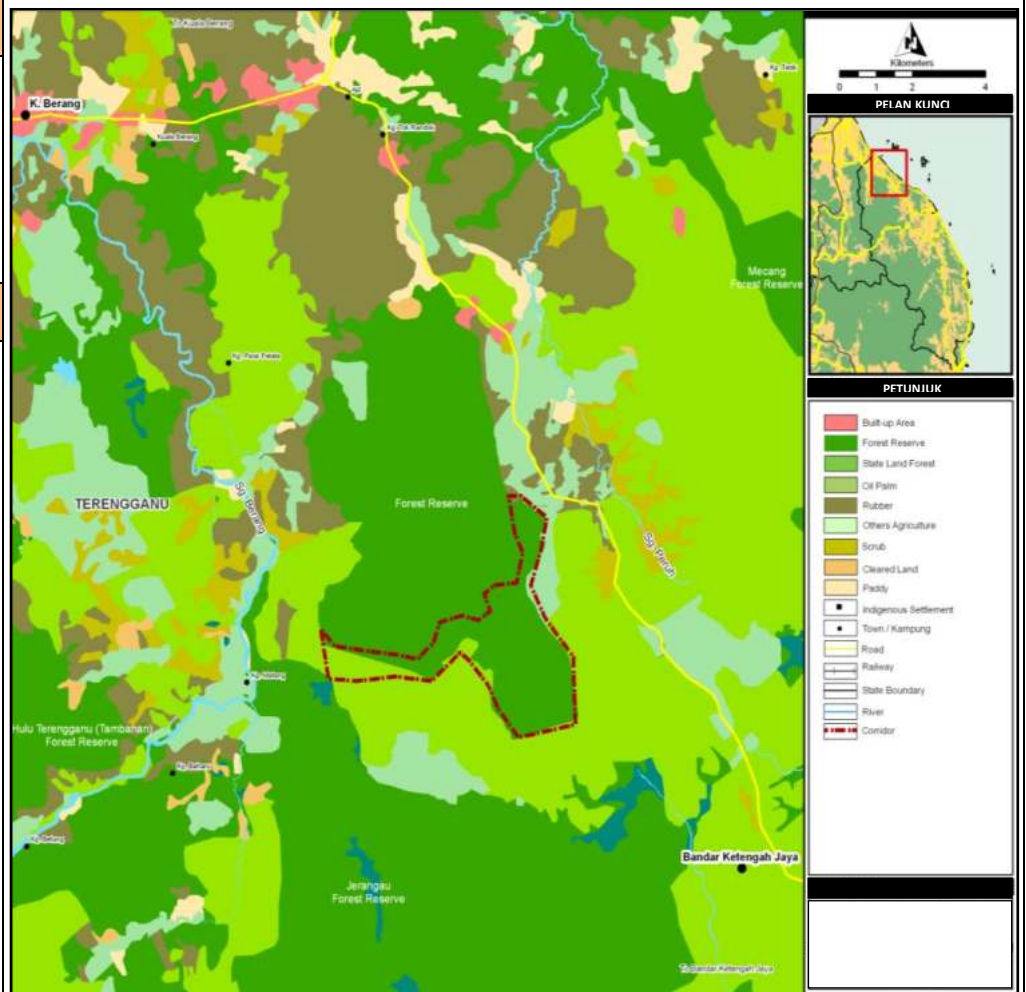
T. Kuala Berang
K. Berang
Ajil
Kuala Berang
Kg. Da Kandis
Kg. Telok
Mecang Forest Reserve
Kg. Pasir Pelaka
TERENGGANU
Sg. Berang
Forest Reserve
Sg. Telemong
Kg. Aslang
Hulu Terengganu (Tambahan) Forest Reserve
Kg. Basung
Kg. Berang
Jerangau Forest Reserve
Bandar Ketengah Jaya
T. Bandar Ketengah Jaya

Kilometers
0 1 2 4
PELAN KUNCI
PETUNJUK
Built-up Area
Forest Reserve
State Land Forest
Oil Palm
Rubber
Others Agriculture
Scrub
Cleared Land
Paddy
Indigenous Settlement
Town / Kampung
Road
Railway
State Boundary
River
Corridor